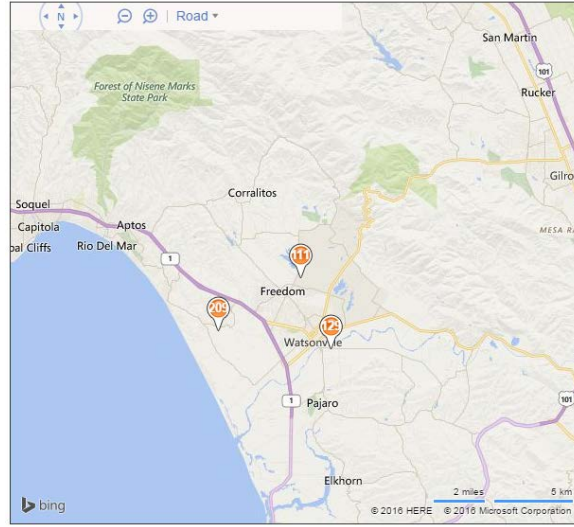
N
Road ▾
San Martin
101
Rucker
Forest of Nisene Marks State Park
Gilro
Corralitos
Soquel
Capitola
Aptos
MESA RA
bal Cliffs
Rio Del Mar
1
111
Freedom
209
129
Watsonville
1
Pajaro
101
Elkhorn
bing
2 miles
5 km
© 2016 HERE © 2016 Microsoft Corporation